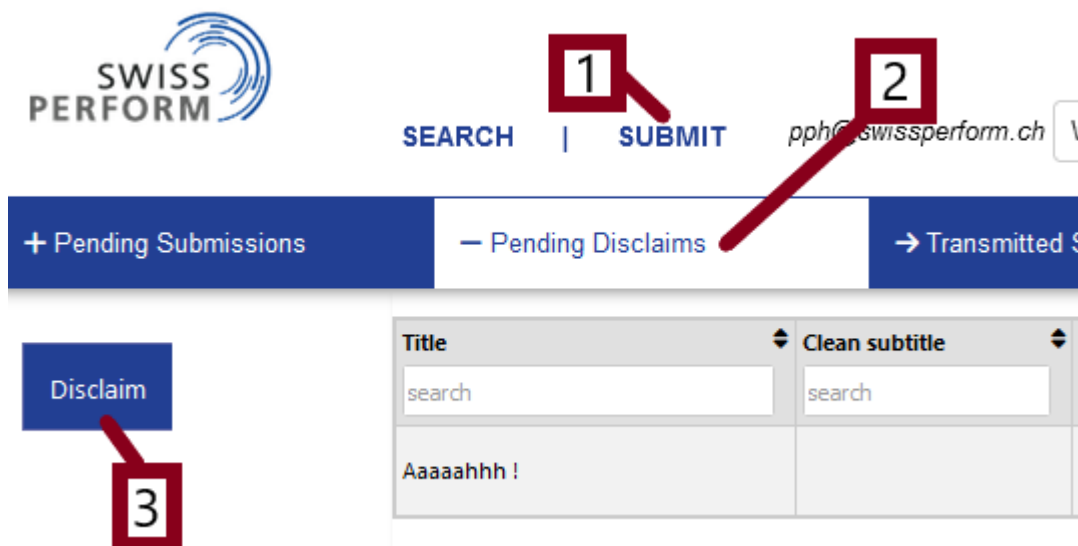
SWISS PERFORM

1

2

SEARCH | SUBMIT

pph@swissperform.ch

+ Pending Submissions

— Pending Disclaims

→ Transmitted S

Disclaim

3

| Title | Clean subtitle |
|---|---|
| search | search |
| Aaaaahhh ! | |